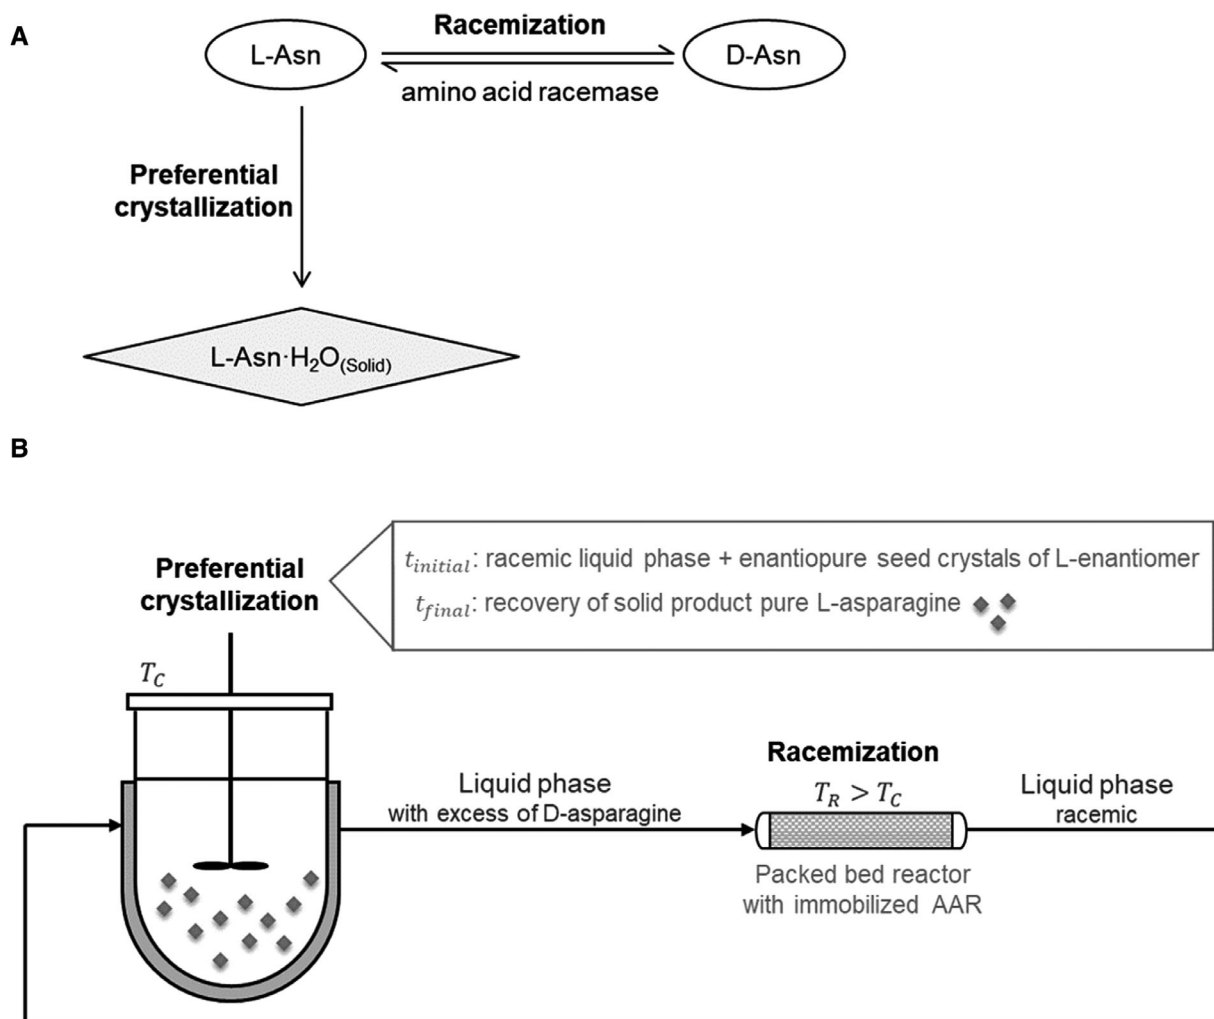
A

L-Asn

Racemization

amino acid racemase

D-Asn

Preferential crystallization

L-Asn·$H_2O_{(Solid)}$

B

Preferential crystallization

$t_{initial}$: racemic liquid phase + enantiopure seed crystals of L-enantiomer

$t_{final}$: recovery of solid product pure L-asparagine

$T_C$

Liquid phase with excess of D-asparagine

Racemization

$T_R > T_C$

Packed bed reactor with immobilized AAR

Liquid phase racemic